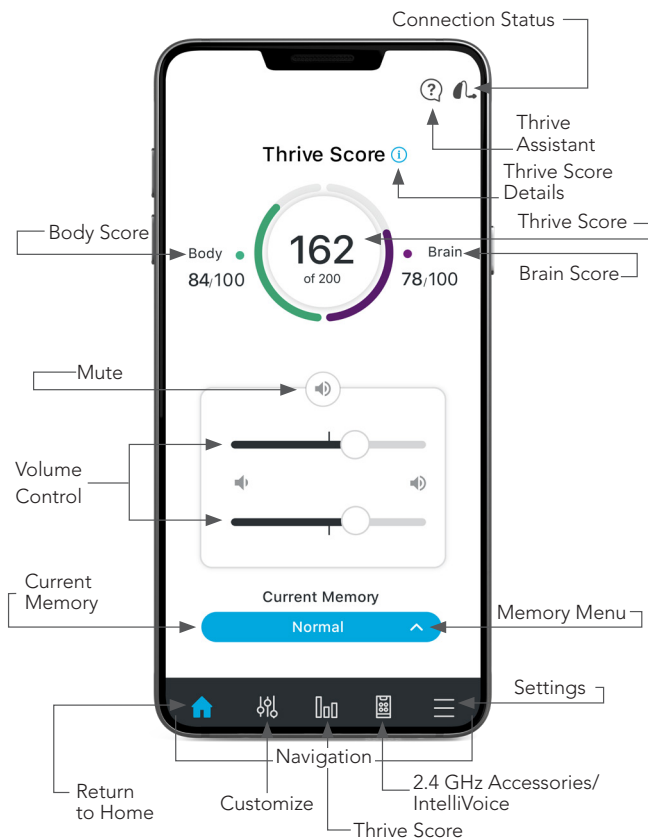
Connection Status

Thrive Assistant

Thrive Score

Thrive Score Details

Thrive Score

Body Score

Body

84/100

162

of 200

Brain

78/100

Brain Score

Mute

Volume Control

Current Memory

Current Memory

Normal

Memory Menu

Settings

Navigation

Return to Home

Customize

2.4 GHz Accessories/ IntelliVoice

Thrive Score